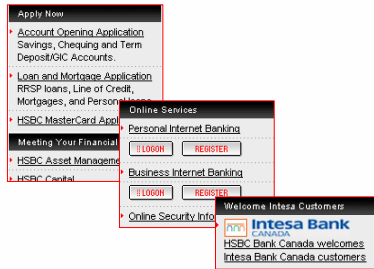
Apply Now

Account Opening Application
Savings, Chequing and Term Deposit/GIC Accounts.

Loan and Mortgage Application
RRSP loans, Line of Credit, Mortgages, and Personal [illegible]

HSBC MasterCard Appl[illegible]

Meeting Your Financial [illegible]

HSBC Asset Manageme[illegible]

HSBC Capital

Online Services

Personal Internet Banking

LOGON REGISTER

Business Internet Banking

LOGON REGISTER

Online Security Info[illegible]

Welcome Intesa Customers

Intesa Bank
CANADA

HSBC Bank Canada welcomes Intesa Bank Canada customers